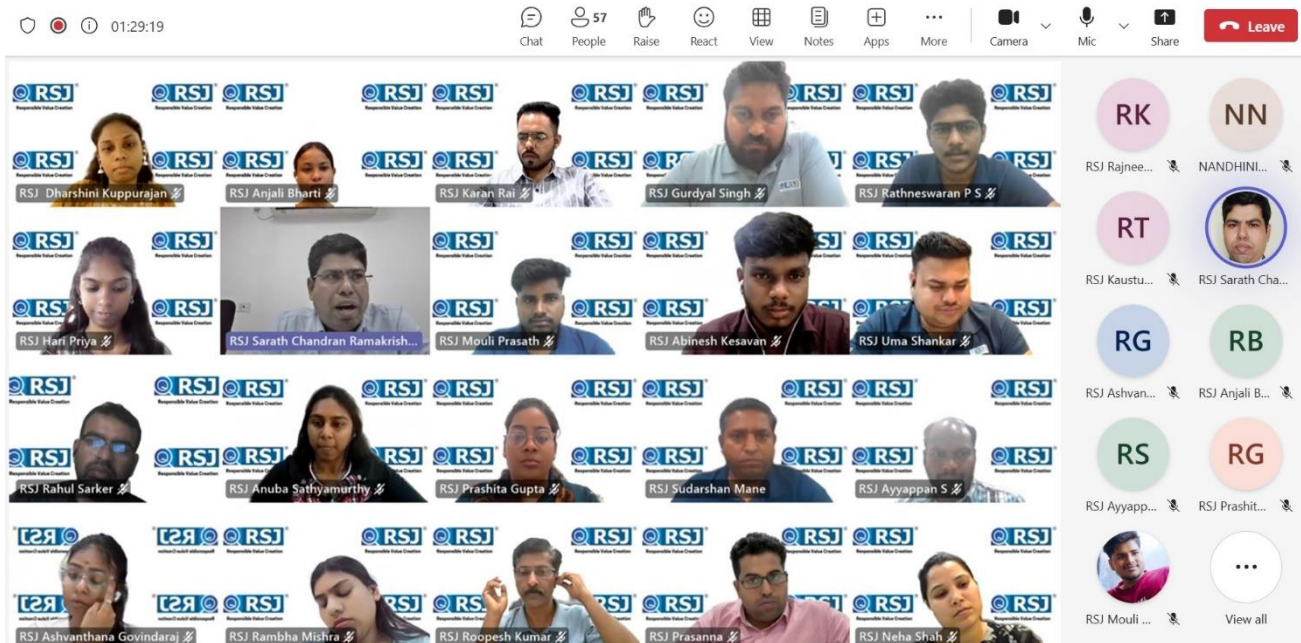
01:29:19

Chat People 57 Raise React View Notes Apps More Camera Mic Share Leave

RSJ Dharshini Kuppurajan
RSJ Anjali Bharti
RSJ Karan Rai
RSJ Gurdyal Singh
RSJ Rathneswaran P S
RSJ Hari Priya
RSJ Sarath Chandran Ramakrish...
RSJ Mouli Prasath
RSJ Abinesh Kesavan
RSJ Uma Shankar
RSJ Rahul Sarker
RSJ Anuba Sathyamurthy
RSJ Prashita Gupta
RSJ Sudarshan Mane
RSJ Ayyappan S
RSJ Ashvanthana Govindaraj
RSJ Rambha Mishra
RSJ Roopesh Kumar
RSJ Prasanna
RSJ Neha Shah

RSJ Responsible Value Creation

RK RSJ Rajnee...
NN NANDHINI...
RT RSJ Kaustu...
RSJ Sarath Cha...
RG RSJ Ashvan...
RB RSJ Anjali B...
RS RSJ Ayyapp...
RG RSJ Prashit...
RSJ Mouli ...
View all